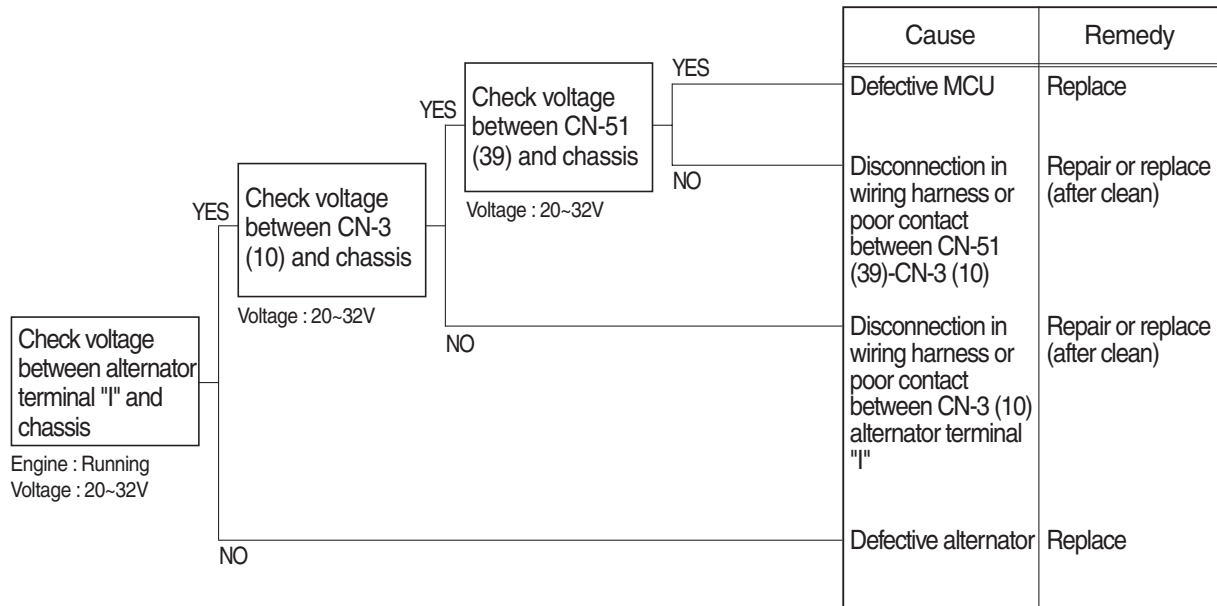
Check voltage between alternator terminal "I" and chassis

Engine : Running
Voltage : 20~32V

YES

Check voltage between CN-3 (10) and chassis

Voltage : 20~32V

YES

Check voltage between CN-51 (39) and chassis

Voltage : 20~32V

YES

NO

NO

NO

| Cause | Remedy |
|---|---|
| Defective MCU | Replace |
| Disconnection in wiring harness or poor contact between CN-51 (39)-CN-3 (10) | Repair or replace (after clean) |
| Disconnection in wiring harness or poor contact between CN-3 (10) alternator terminal "I" | Repair or replace (after clean) |
| Defective alternator | Replace |